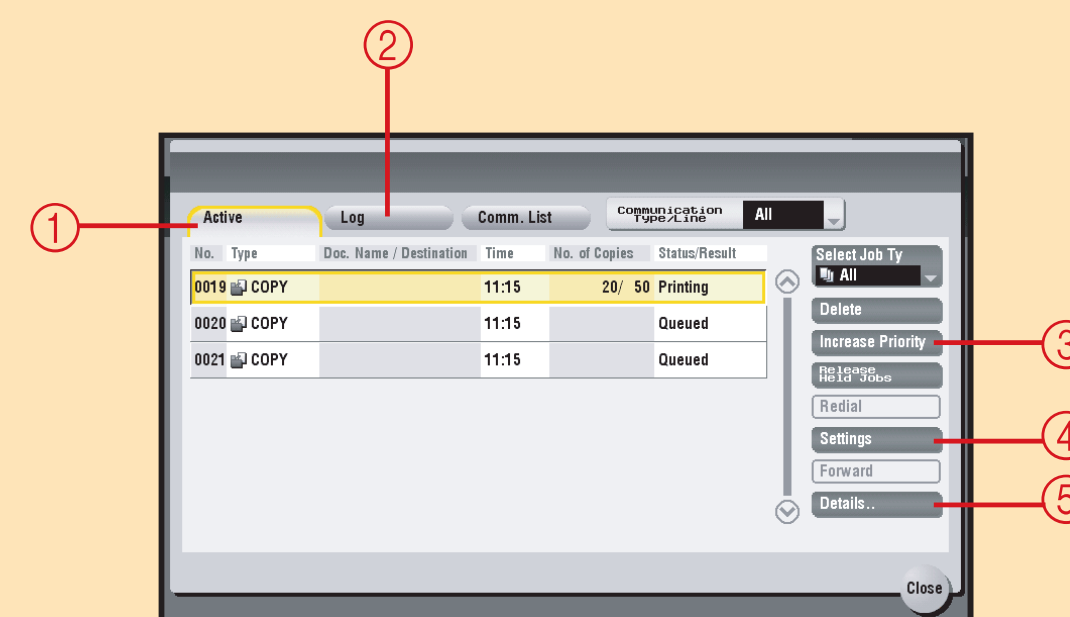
2

1

Active

Log

Comm. List

Communication Type/Line

All

| No. | Type | Doc. Name / Destination | Time | No. of Copies | Status/Result |
|---|---|---|---|---|---|
| 0019 | COPY | | 11:15 | 20/ 50 | Printing |
| 0020 | COPY | | 11:15 | | Queued |
| 0021 | COPY | | 11:15 | | Queued |

Select Job Ty

All

Delete

Increase Priority

3

Release Held Jobs

Redial

Settings

4

Forward

Details..

5

Close